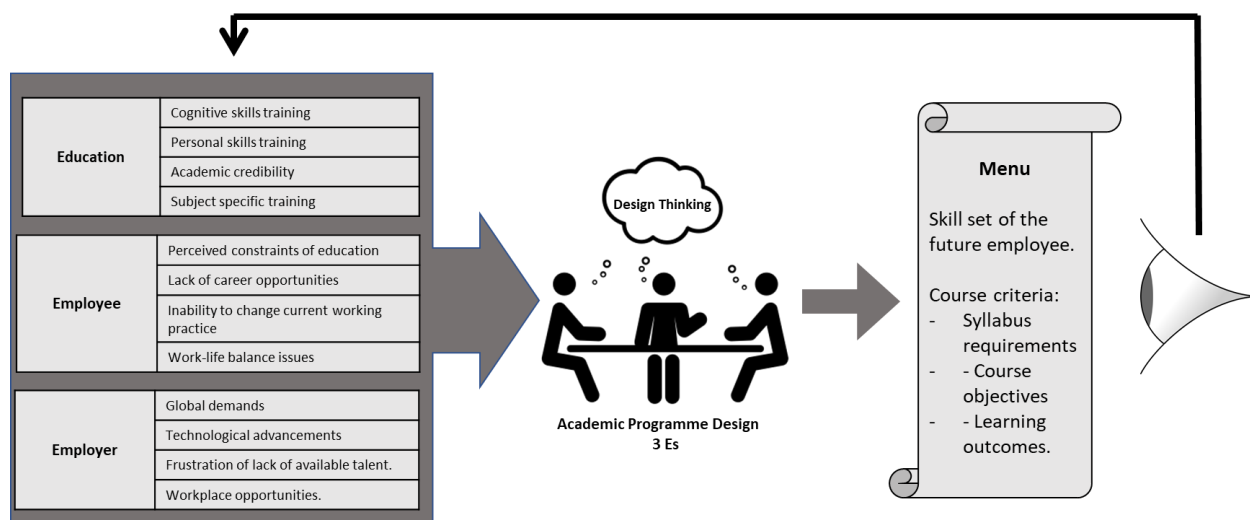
| Education | Cognitive skills training |
|---|---|
| | Personal skills training |
| | Academic credibility |
| | Subject specific training |

| Employee | Perceived constraints of education |
|---|---|
| | Lack of career opportunities |
| | Inability to change current working practice |
| | Work-life balance issues |

| Employer | Global demands |
|---|---|
| | Technological advancements |
| | Frustration of lack of available talent. |
| | Workplace opportunities. |

Design Thinking

Academic Programme Design
3 Es

Menu

Skill set of the future employee.

Course criteria:
- Syllabus requirements
- - Course objectives
- - Learning outcomes.